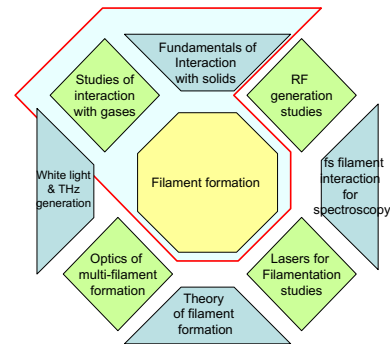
Fundamentals of Interaction with solids

Studies of interaction with gases

RF generation studies

White light & THz generation

Filament formation

fs filament interaction for spectroscopy

Optics of multi-filament formation

Lasers for Filamentation studies

Theory of filament formation